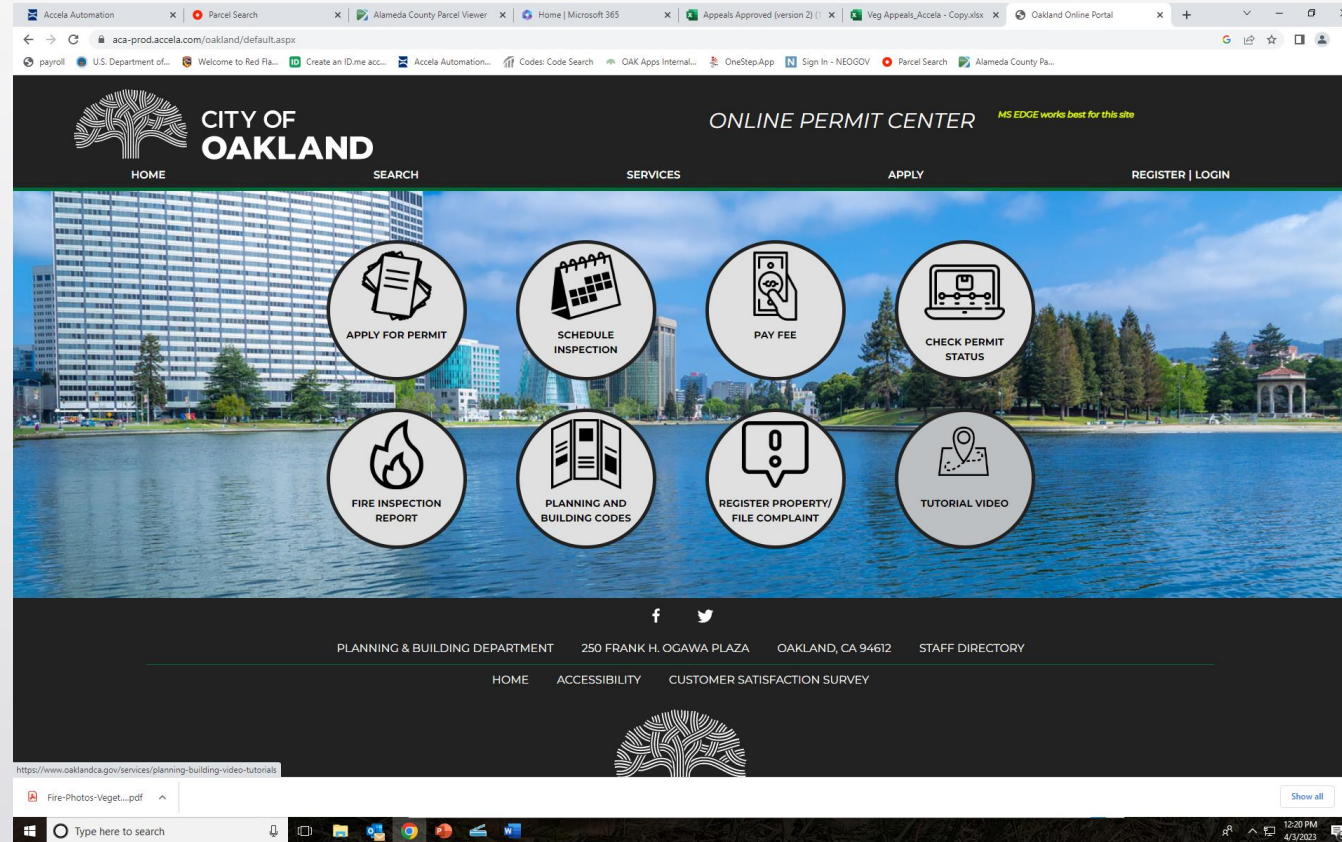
Accela Automation × | Parcel Search × | Alameda County Parcel Viewer × | Home | Microsoft 365 × | Appeals Approved (version 2) × | Veg Appeals_Accela - Copy.xlsx × | Oakland Online Portal × | +

aca-prod.accela.com/oakland/default.aspx

payroll | U.S. Department of... | Welcome to Red Fla... | Create an ID.me acc... | Accela Automation... | Codes: Code Search | OAK Apps Internal... | OneStep.App | Sign In - NEOGOV | Parcel Search | Alameda County Pa...

CITY OF OAKLAND

ONLINE PERMIT CENTER

MS EDGE works best for this site

HOME SEARCH SERVICES APPLY REGISTER | LOGIN

APPLY FOR PERMIT

SCHEDULE INSPECTION

PAY FEE

CHECK PERMIT STATUS

FIRE INSPECTION REPORT

PLANNING AND BUILDING CODES

REGISTER PROPERTY/ FILE COMPLAINT

TUTORIAL VIDEO

PLANNING & BUILDING DEPARTMENT 250 FRANK H. OGAWA PLAZA OAKLAND, CA 94612 STAFF DIRECTORY

HOME ACCESSIBILITY CUSTOMER SATISFACTION SURVEY

https://www.oaklandca.gov/services/planning-building-video-tutorials

Fire-Photos-Veget....pdf

Show all

Type here to search

12:20 PM
4/3/2023